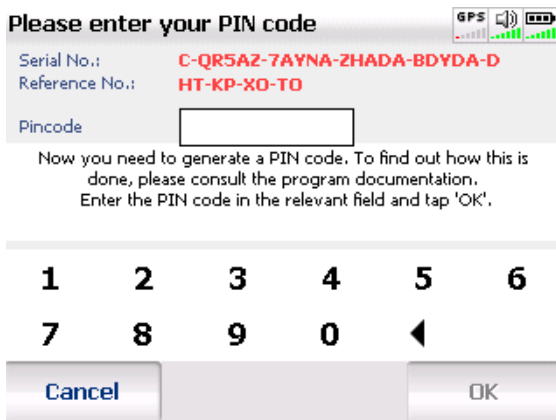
Please enter your PIN code

GPS

Serial No.: C-QR5AZ-7AYNA-ZHADA-BDYDA-D
Reference No.: HT-KP-XO-TO

Pincode

Now you need to generate a PIN code. To find out how this is done, please consult the program documentation. Enter the PIN code in the relevant field and tap 'OK'.

1 2 3 4 5 6
7 8 9 0

Cancel
OK